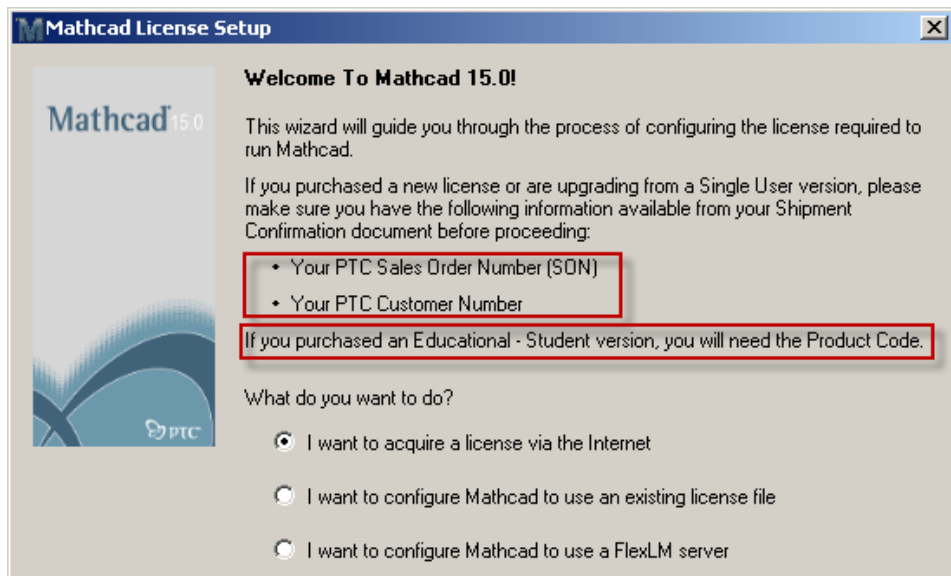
Mathcad License Setup

Mathcad 15.0

PTC

Welcome To Mathcad 15.0!

This wizard will guide you through the process of configuring the license required to run Mathcad.

If you purchased a new license or are upgrading from a Single User version, please make sure you have the following information available from your Shipment Confirmation document before proceeding:

• Your PTC Sales Order Number (SON)
• Your PTC Customer Number

If you purchased an Educational - Student version, you will need the Product Code.

What do you want to do?

I want to acquire a license via the Internet

I want to configure Mathcad to use an existing license file

I want to configure Mathcad to use a FlexLM server